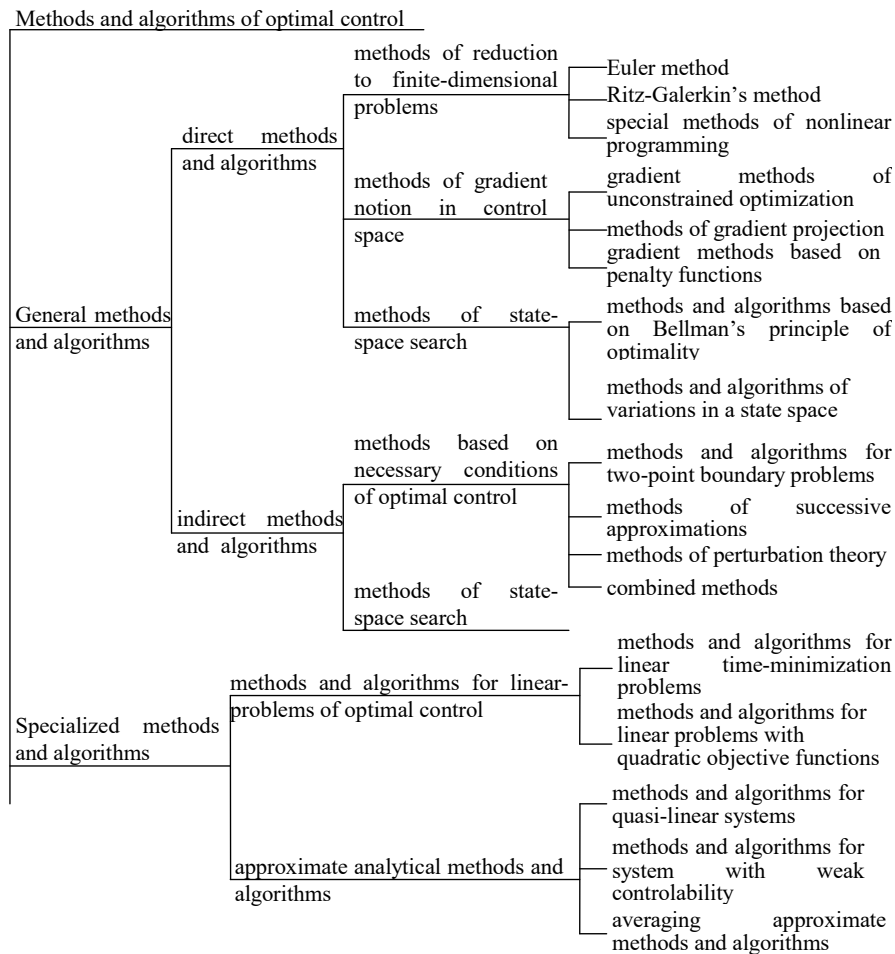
Methods and algorithms of optimal control

General methods and algorithms

direct methods and algorithms

methods of reduction to finite-dimensional problems

Euler method

Ritz-Galerkin's method

special methods of nonlinear programming

methods of gradient notion in control space

gradient methods of unconstrained optimization

methods of gradient projection

gradient methods based on penalty functions

methods of state-space search

methods and algorithms based on Bellman's principle of optimality

methods and algorithms of variations in a state space

indirect methods and algorithms

methods based on necessary conditions of optimal control

methods and algorithms for two-point boundary problems

methods of successive approximations

methods of perturbation theory

combined methods

methods of state-space search

Specialized methods and algorithms

methods and algorithms for linear-problems of optimal control

methods and algorithms for linear time-minimization problems

methods and algorithms for linear problems with quadratic objective functions

approximate analytical methods and algorithms

methods and algorithms for quasi-linear systems

methods and algorithms for system with weak controlability

averaging approximate methods and algorithms